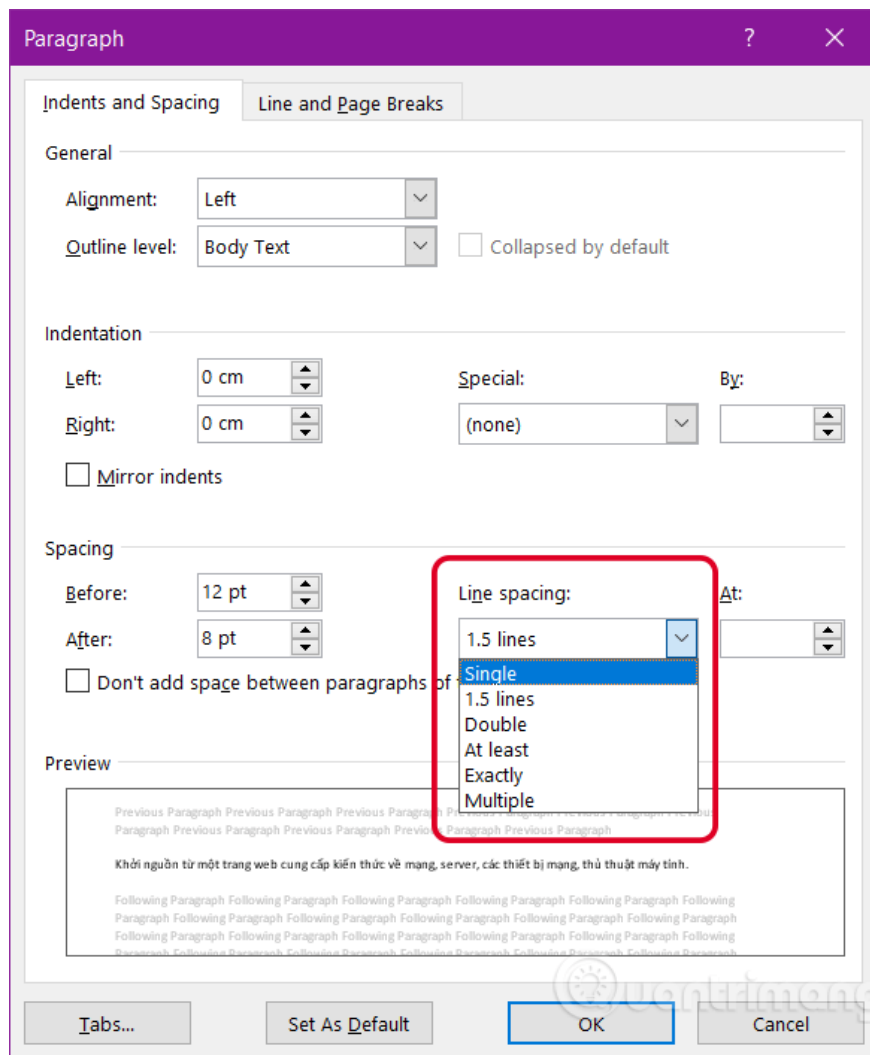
Paragraph ? ✕

Indents and Spacing | Line and Page Breaks

General

Alignment: Left

Outline level: Body Text

Collapsed by default

Indentation

Left: 0 cm

Right: 0 cm

Special: (none)

By:

Mirror indents

Spacing

Before: 12 pt

After: 8 pt

Line spacing: 1.5 lines

At:

Single
1.5 lines
Double
At least
Exactly
Multiple

Don't add space between paragraphs of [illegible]

Preview

Previous Paragraph Previous Paragraph Previous Paragraph Previous Paragraph Previous Paragraph Previous Paragraph Previous Paragraph Previous Paragraph Previous Paragraph Previous Paragraph

Khởi nguồn từ một trang web cung cấp kiến thức về mạng, server, các thiết bị mạng, thủ thuật máy tính.

Following Paragraph Following Paragraph Following Paragraph Following Paragraph Following Paragraph Following Paragraph Following Paragraph Following Paragraph Following Paragraph Following Paragraph Following Paragraph Following Paragraph Following Paragraph Following Paragraph Following Paragraph Following Paragraph Following Paragraph Following Paragraph Following Paragraph Following Paragraph Following

quantrimang

Tabs... | Set As Default | OK | Cancel